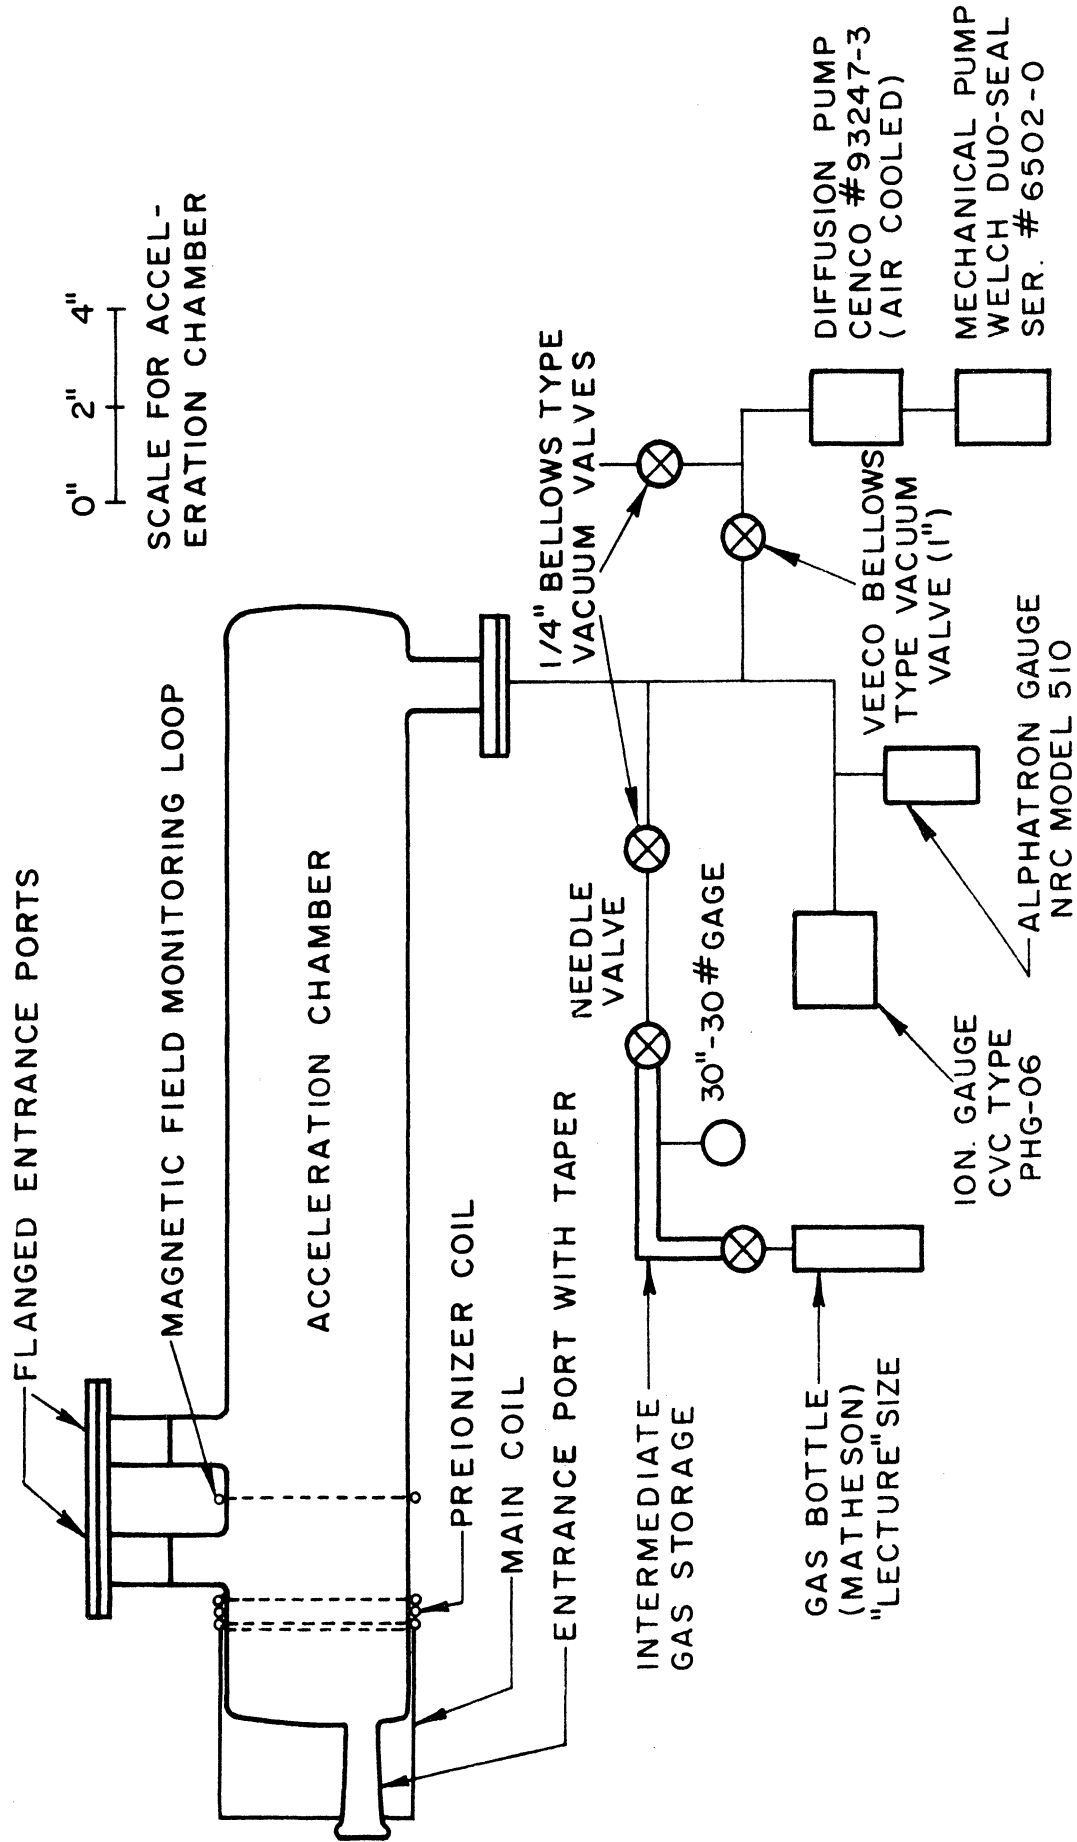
FLANGED ENTRANCE PORTS

MAGNETIC FIELD MONITORING LOOP

ACCELERATION CHAMBER

PREIONIZER COIL

MAIN COIL

ENTRANCE PORT WITH TAPER

0" 2" 4"

SCALE FOR ACCELERATION CHAMBER

1/4" BELLOWS TYPE VACUUM VALVES

NEEDLE VALVE

30"-30 # GAGE

INTERMEDIATE GAS STORAGE

GAS BOTTLE (MATHESON) "LECTURE" SIZE

ION. GAUGE CVC TYPE PHG-06

ALPHATRON GAUGE NRC MODEL 510

VEECO BELLOWS TYPE VACUUM VALVE (1")

DIFFUSION PUMP CENCO # 93247-3 (AIR COOLED)

MECHANICAL PUMP WELCH DUO-SEAL SER. # 6502-0